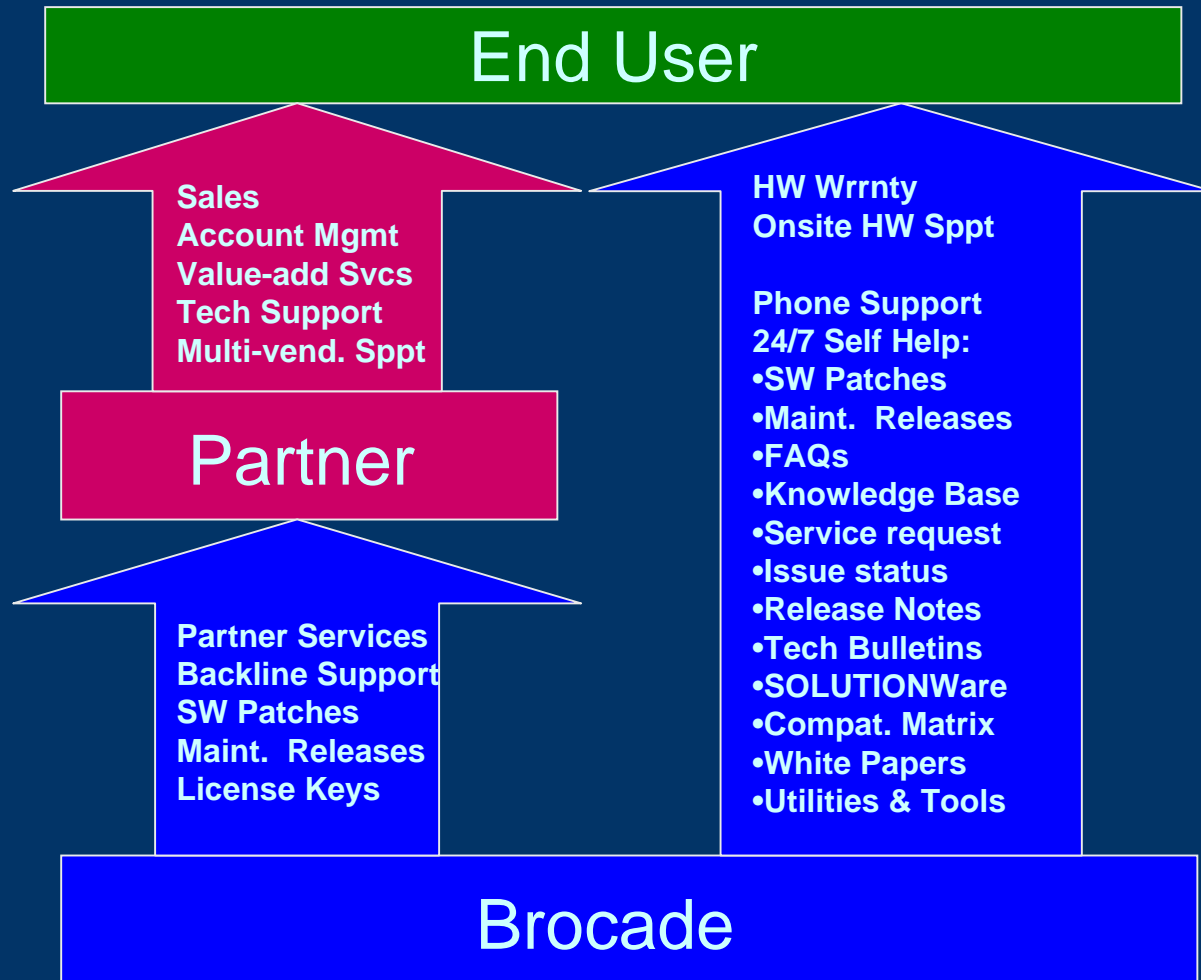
End User

Sales
Account Mgmt
Value-add Svcs
Tech Support
Multi-vend. Sppt

Partner

Partner Services
Backline Support
SW Patches
Maint. Releases
License Keys

HW Wrrnty
Onsite HW Sppt

Phone Support
24/7 Self Help:
•SW Patches
•Maint. Releases
•FAQs
•Knowledge Base
•Service request
•Issue status
•Release Notes
•Tech Bulletins
•SOLUTIONWare
•Compat. Matrix
•White Papers
•Utilities & Tools

Brocade